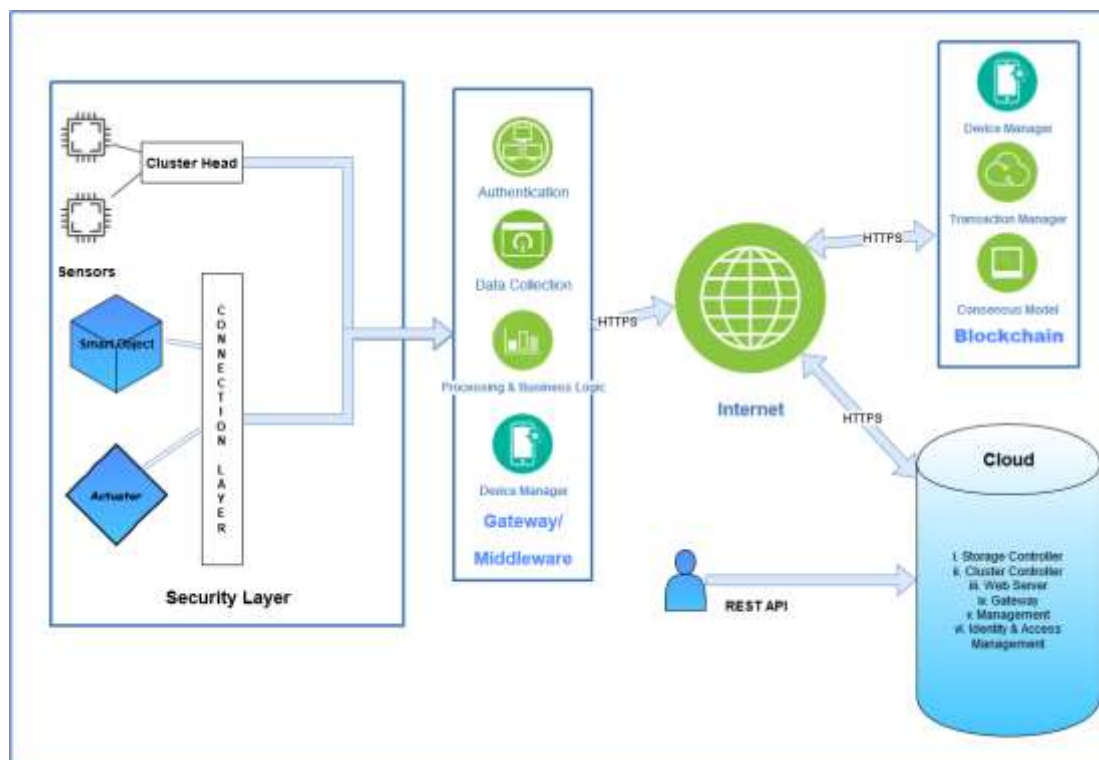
Cluster Head

Sensors

Smart Object

CONNECTION LAYER

Actuator

Security Layer

Authentication

Data Collection

Processing & Business Logic

Device Manager

Gateway/ Middleware

HTTPS

Internet

HTTPS

Device Manager

Transaction Manager

Consensus Model

Blockchain

HTTPS

Cloud

i. Storage Controller
ii. Cluster Controller
iii. Web Server
iv. Gateway
v. Management
vi. Identity & Access Management

REST API